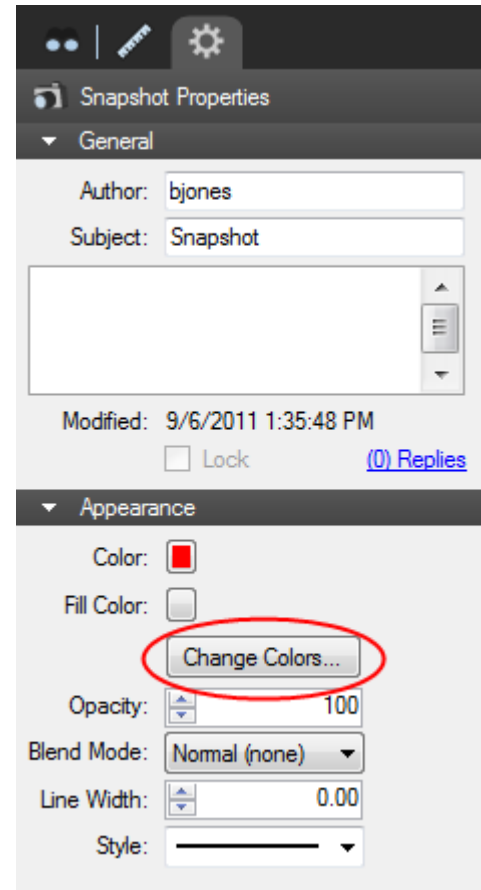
Snapshot Properties

General

Author: bjones

Subject: Snapshot

Modified: 9/6/2011 1:35:48 PM

Lock

(0) Replies

Appearance

Color:

Fill Color:

Change Colors...

Opacity: 100

Blend Mode: Normal (none)

Line Width: 0.00

Style: